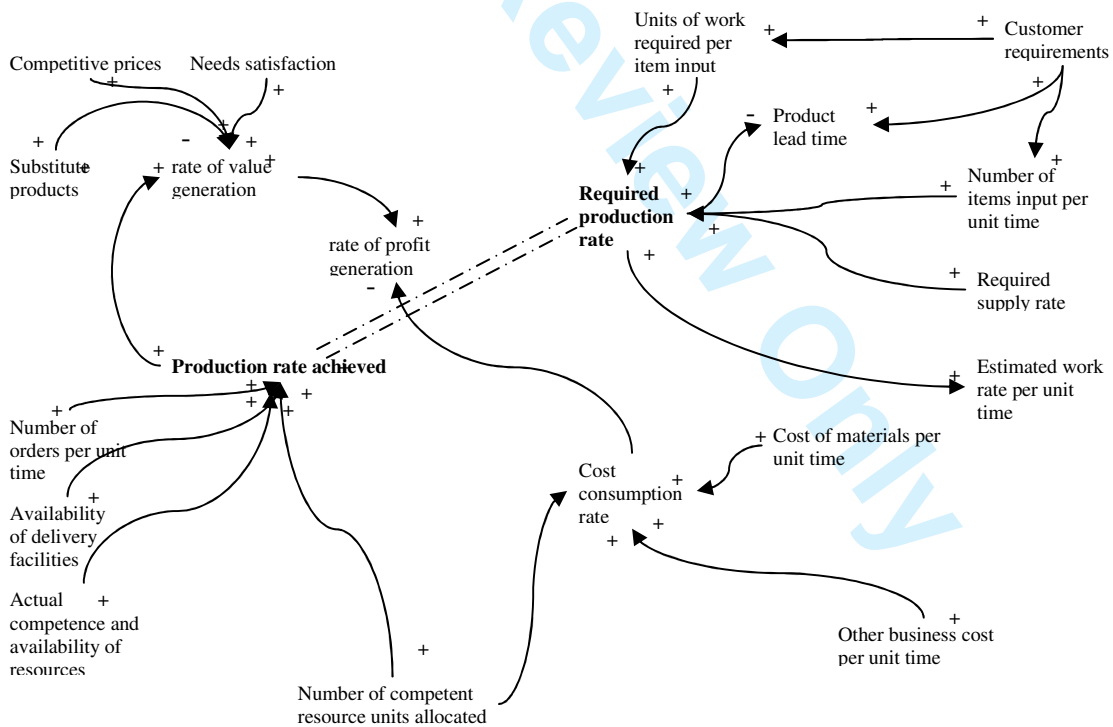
Competitive prices
Needs satisfaction
+
+
-
+
+
Substitute products
+
+
rate of value generation
+
Units of work required per item input
+
+
Customer requirements
+
+
Product lead time
-
+
+
Number of items input per unit time
+
Required production rate
+
+
+
Required supply rate
+
rate of profit generation
+
-
+
Production rate achieved
+
+
+
+
+
Estimated work rate per unit time
+
Number of orders per unit time
+
Availability of delivery facilities
Actual competence and availability of resources
+
Cost of materials per unit time
+
Cost consumption rate
+
+
+
Other business cost per unit time
+
+
Number of competent resource units allocated
For Review Only